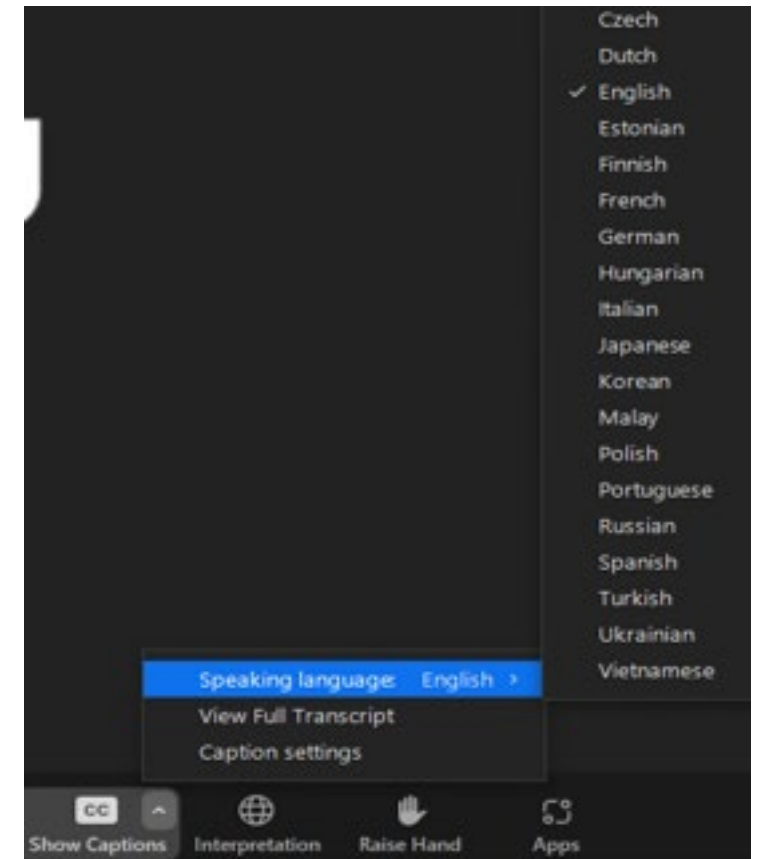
Czech
Dutch
✓ English
Estonian
Finnish
French
German
Hungarian
Italian
Japanese
Korean
Malay
Polish
Portuguese
Russian
Spanish
Turkish
Ukrainian
Vietnamese

Speaking language: English ›
View Full Transcript
Caption settings

CC
Show Captions
Interpretation
Raise Hand
Apps